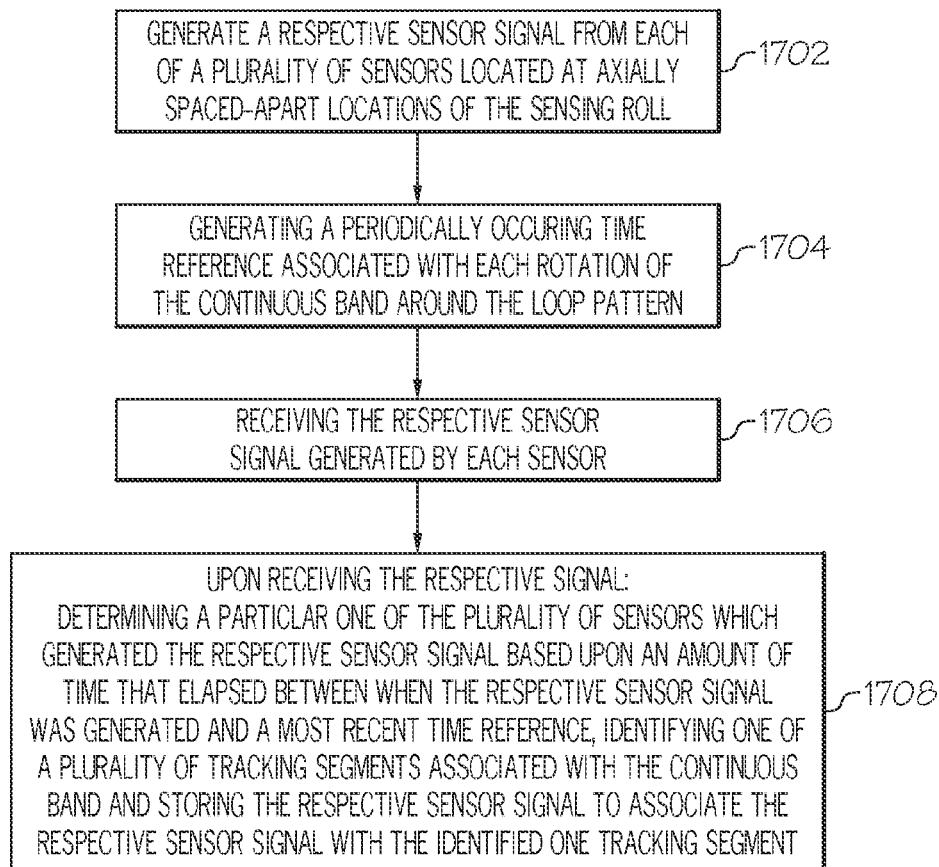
GENERATE A RESPECTIVE SENSOR SIGNAL FROM EACH OF A PLURALITY OF SENSORS LOCATED AT AXIALLY SPACED-APART LOCATIONS OF THE SENSING ROLL

1702

GENERATING A PERIODICALLY OCCURING TIME REFERENCE ASSOCIATED WITH EACH ROTATION OF THE CONTINUOUS BAND AROUND THE LOOP PATTERN

1704

RECEIVING THE RESPECTIVE SENSOR SIGNAL GENERATED BY EACH SENSOR

1706

UPON RECEIVING THE RESPECTIVE SIGNAL:
DETERMINING A PARTICLAR ONE OF THE PLURALITY OF SENSORS WHICH GENERATED THE RESPECTIVE SENSOR SIGNAL BASED UPON AN AMOUNT OF TIME THAT ELAPSED BETWEEN WHEN THE RESPECTIVE SENSOR SIGNAL WAS GENERATED AND A MOST RECENT TIME REFERENCE, IDENTIFYING ONE OF A PLURALITY OF TRACKING SEGMENTS ASSOCIATED WITH THE CONTINUOUS BAND AND STORING THE RESPECTIVE SENSOR SIGNAL TO ASSOCIATE THE RESPECTIVE SENSOR SIGNAL WITH THE IDENTIFIED ONE TRACKING SEGMENT

1708